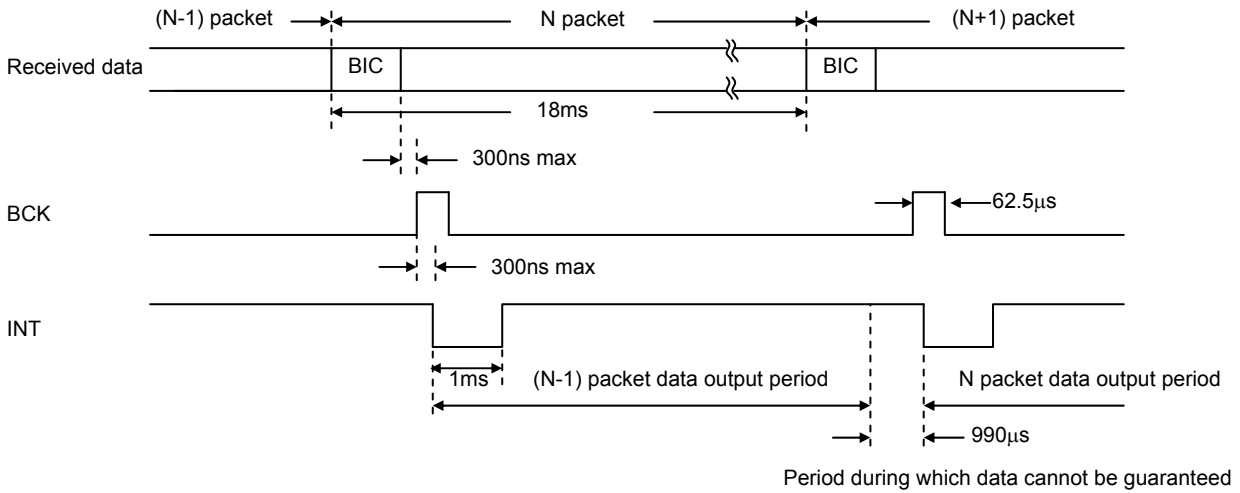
(N-1) packet

N packet

(N+1) packet

Received data

BIC

BIC

18ms

300ns max

BCK

62.5μs

300ns max

INT

1ms

(N-1) packet data output period

N packet data output period

990μs

Period during which data cannot be guaranteed